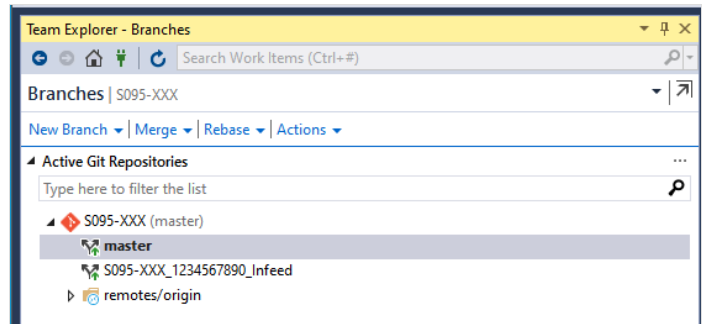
Team Explorer - Branches

Search Work Items (Ctrl+#)

Branches | S095-XXX

New Branch | Merge | Rebase | Actions

Active Git Repositories

Type here to filter the list

S095-XXX (master)

master

S095-XXX_1234567890_Infeed

remotes/origin